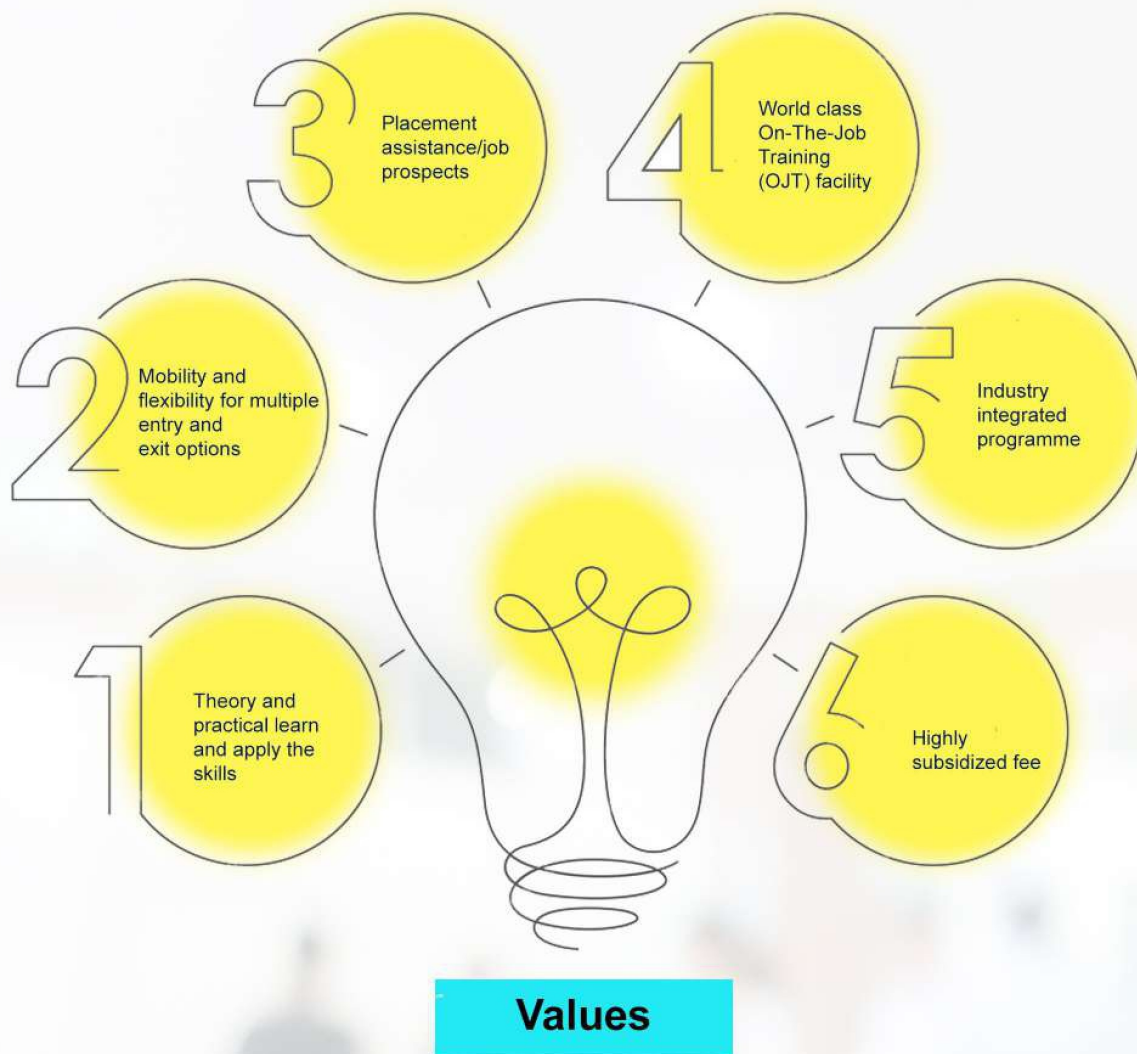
1 Theory and practical learn and apply the skills

2 Mobility and flexibility for multiple entry and exit options

3 Placement assistance/job prospects

4 World class On-The-Job Training (OJT) facility

5 Industry integrated programme

6 Highly subsidized fee

Values